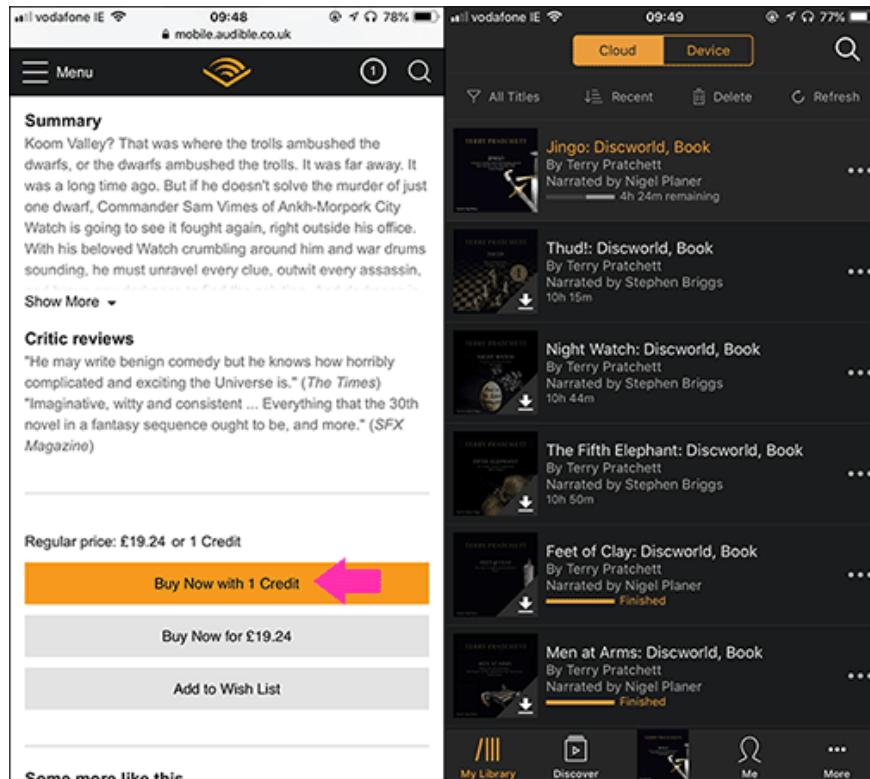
vodafone IE 09:48 78%
mobile.audible.co.uk
Menu
1

Summary
Koom Valley? That was where the trolls ambushed the dwarfs, or the dwarfs ambushed the trolls. It was far away. It was a long time ago. But if he doesn't solve the murder of just one dwarf, Commander Sam Vimes of Ankh-Morpork City Watch is going to see it fought again, right outside his office. With his beloved Watch crumbling around him and war drums sounding, he must unravel every clue, outwit every assassin, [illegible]
Show More

Critic reviews
"He may write benign comedy but he knows how horribly complicated and exciting the Universe is." (The Times) "Imaginative, witty and consistent ... Everything that the 30th novel in a fantasy sequence ought to be, and more." (SFX Magazine)

Regular price: £19.24 or 1 Credit
Buy Now with 1 Credit
Buy Now for £19.24
Add to Wish List

Some more like this

vodafone IE 09:49 77%
Cloud Device
All Titles Recent Delete Refresh

Jingo: Discworld, Book
By Terry Pratchett
Narrated by Nigel Planer
4h 24m remaining

Thud!: Discworld, Book
By Terry Pratchett
Narrated by Stephen Briggs
10h 15m

Night Watch: Discworld, Book
By Terry Pratchett
Narrated by Stephen Briggs
10h 44m

The Fifth Elephant: Discworld, Book
By Terry Pratchett
Narrated by Stephen Briggs
10h 50m

Feet of Clay: Discworld, Book
By Terry Pratchett
Narrated by Nigel Planer
Finished

Men at Arms: Discworld, Book
By Terry Pratchett
Narrated by Nigel Planer
Finished

My Library Discover Me More